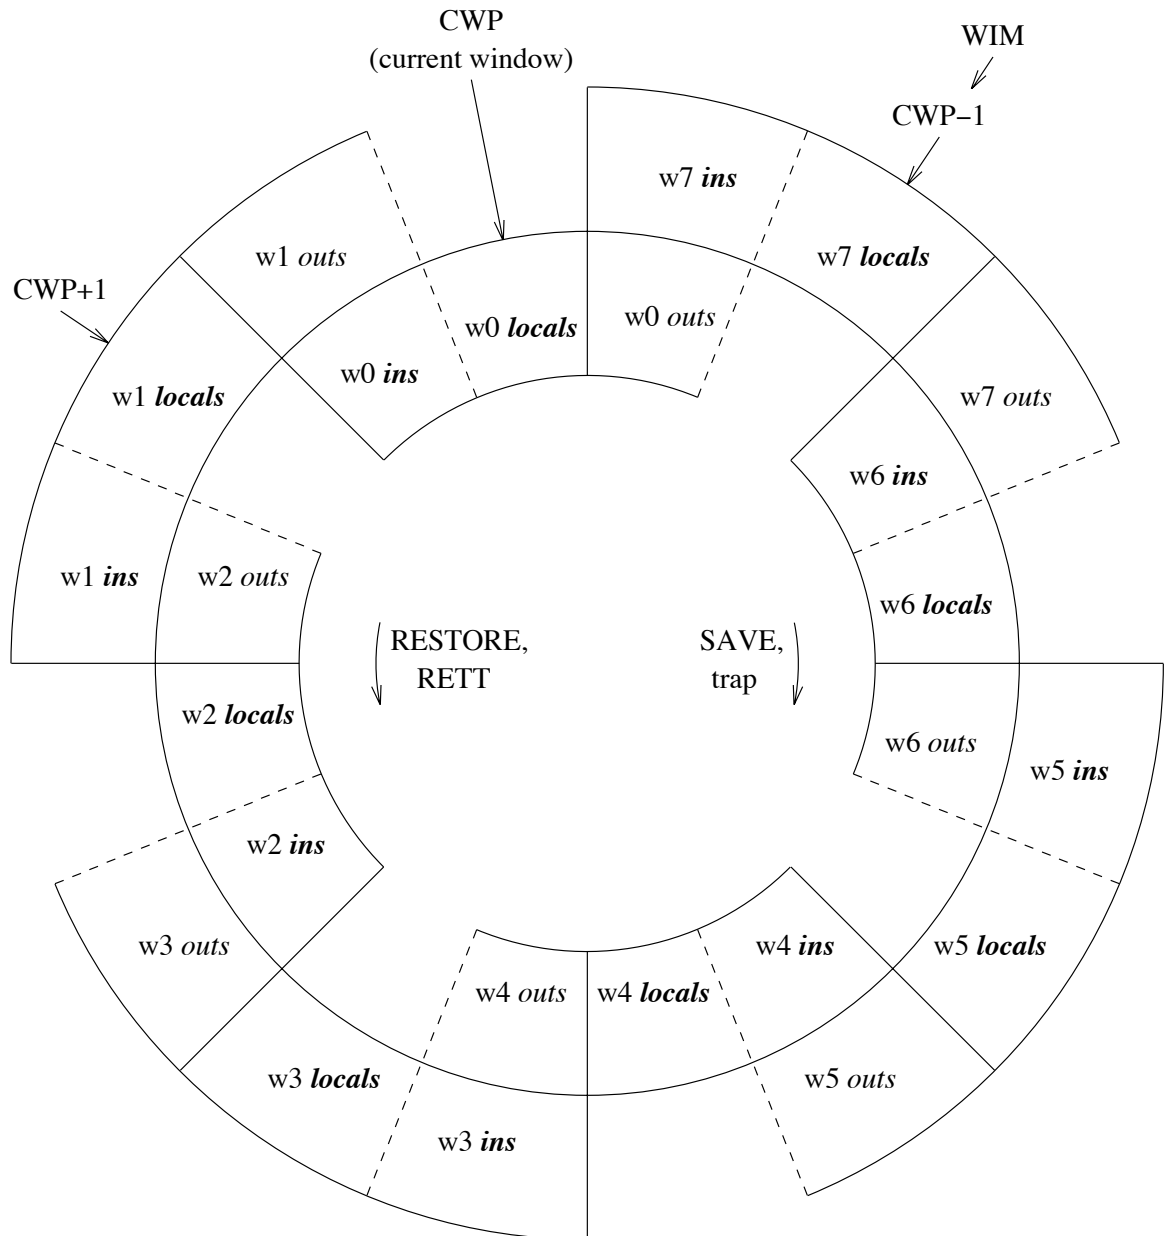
CWP
(current window)

WIM
CWP−1

w7 *ins*
w1 *outs*
w7 ***locals***
CWP+1
w0 ***locals***
w0 *outs*
w0 ***ins***
w1 ***locals***
w7 *outs*
w6 ***ins***
w1 ***ins***
w2 *outs*
w6 ***locals***
RESTORE, RETT
SAVE, trap
w2 ***locals***
w6 *outs*
w5 ***ins***
w2 ***ins***
w3 *outs*
w4 ***ins***
w5 ***locals***
w4 *outs*
w4 ***locals***
w3 ***locals***
w5 *outs*
w3 ***ins***